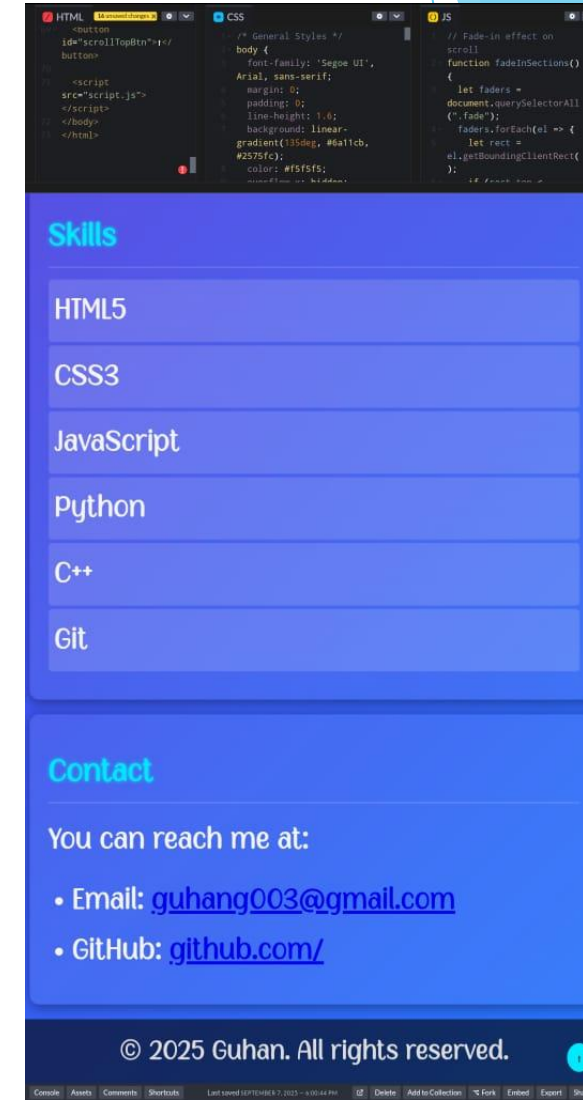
HTML 16 unsaved changes

<button id="scrollTopBtn">↑</button>

<script src="script.js"></script>
</body>
</html>

CSS

/* General Styles */
body {
font-family: 'Segoe UI', Arial, sans-serif;
margin: 0;
padding: 0;
line-height: 1.6;
background: linear-gradient(135deg, #6a11cb, #2575fc);
color: #f5f5f5;
overflow-x: hidden;

JS

// Fade-in effect on scroll
function fadeInSections() {
let faders = document.querySelectorAll(".fade");
faders.forEach(el => {
let rect = el.getBoundingClientRect();
if (rect.top <

Skills

HTML5

CSS3

JavaScript

Python

C++

Git

Contact

You can reach me at:

• Email: guhang003@gmail.com

• GitHub: github.com/

© 2025 Guhan. All rights reserved.

Console Assets Comments Shortcuts Last saved SEPTEMBER 7, 2025 — 6:00:44 PM Delete Add to Collection Fork Embed Export Sh